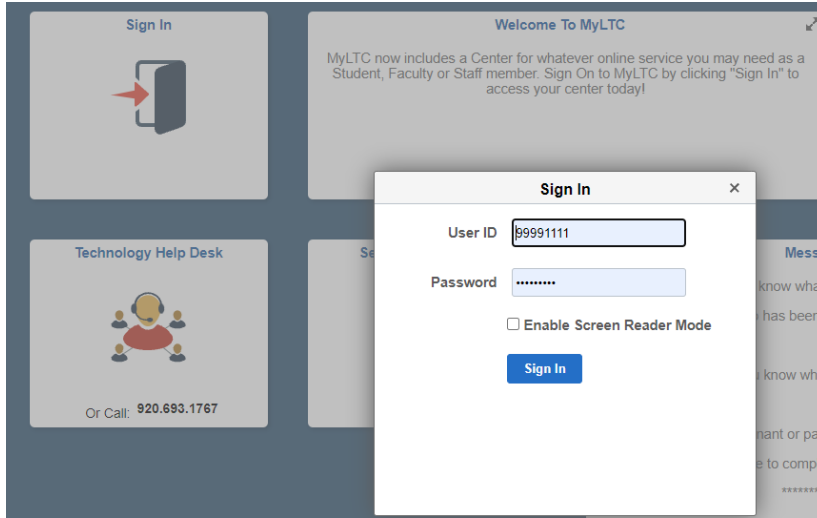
Sign In

Welcome To MyLTC

MyLTC now includes a Center for whatever online service you may need as a Student, Faculty or Staff member. Sign On to MyLTC by clicking "Sign In" to access your center today!

Technology Help Desk

Or Call: 920.693.1767

Se

Mess

know wha

has been

know wh

nant or pa

e to comp

*****

Sign In

×

User ID 99991111

Password •••••••••

Enable Screen Reader Mode

Sign In